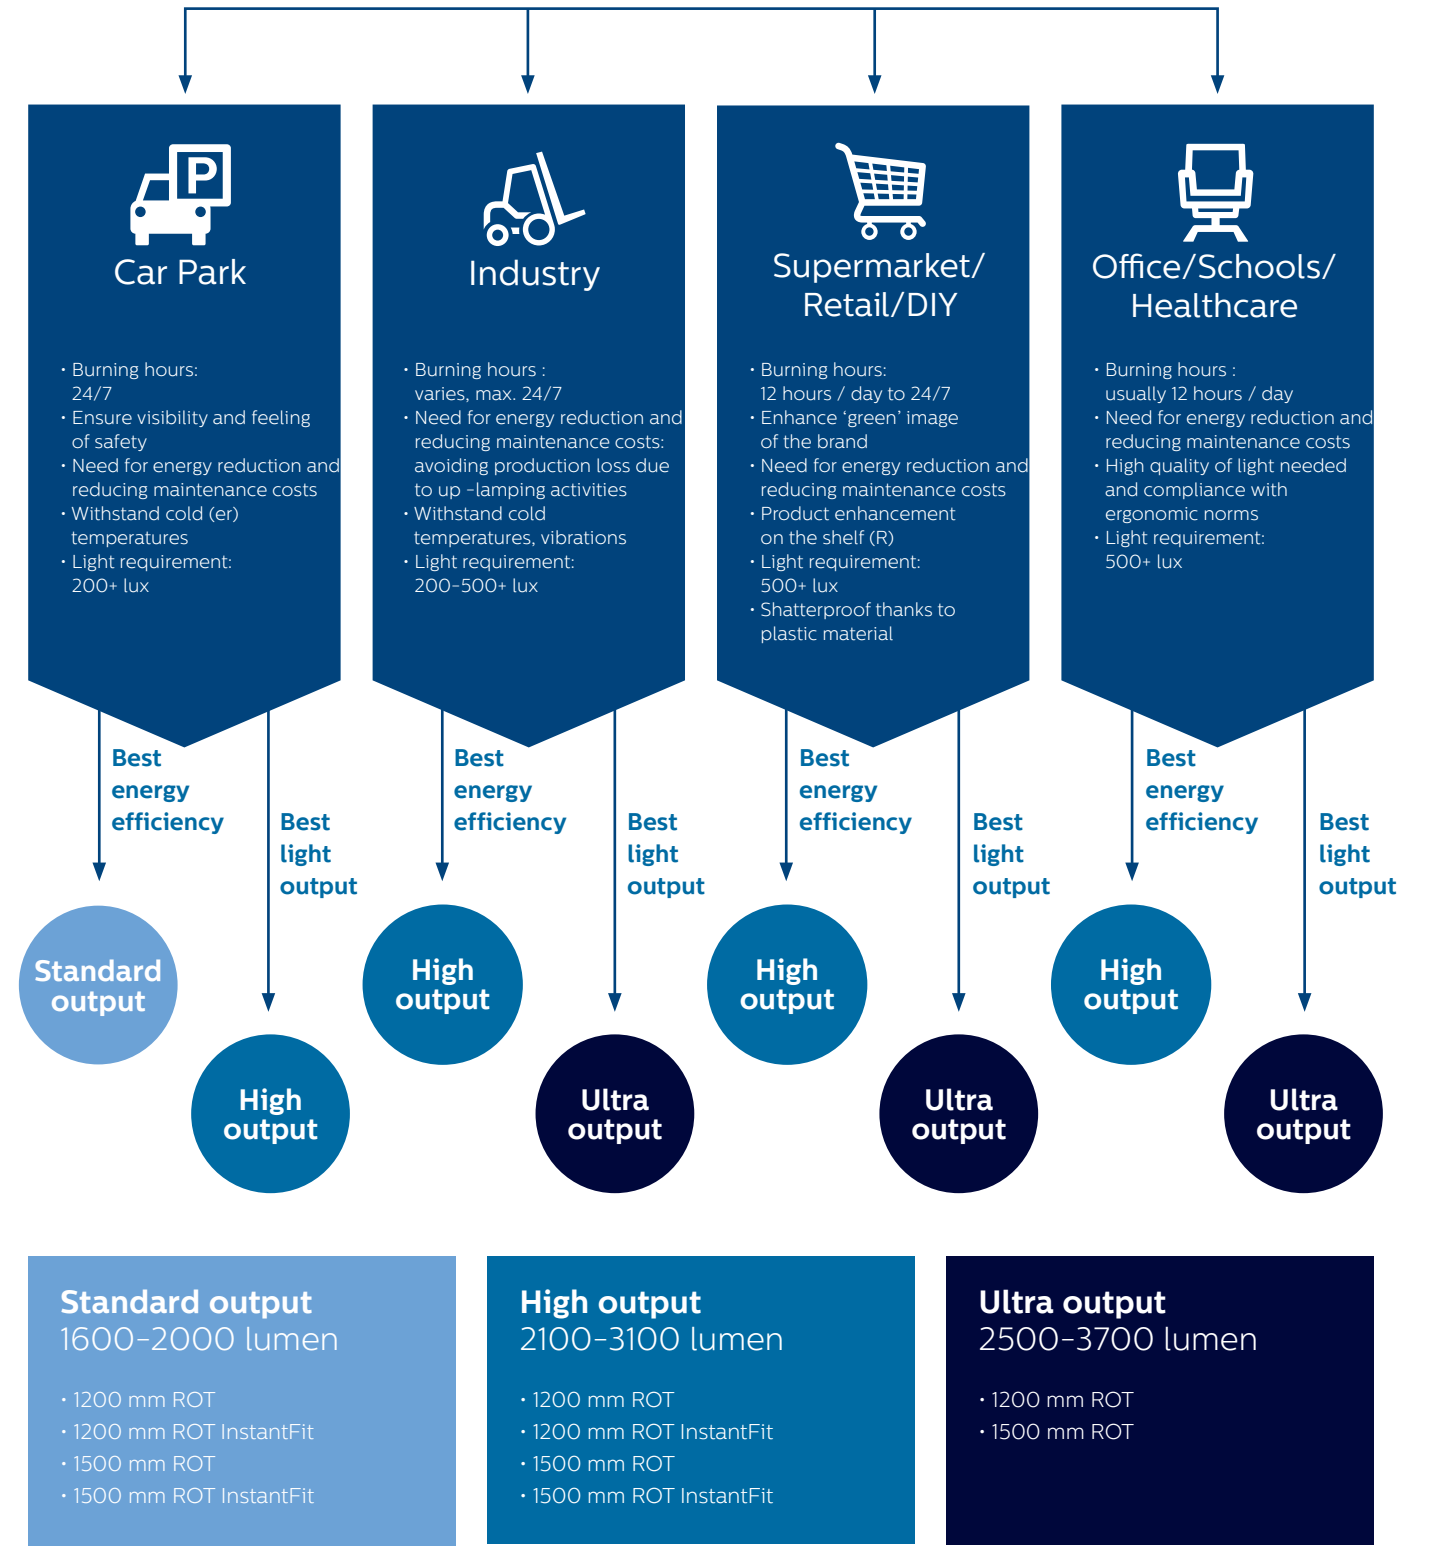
Car Park

• Burning hours: 24/7
• Ensure visibility and feeling of safety
• Need for energy reduction and reducing maintenance costs
• Withstand cold (er) temperatures
• Light requirement: 200+ lux

Best energy efficiency

Best light output

Standard output

High output

Industry

• Burning hours : varies, max. 24/7
• Need for energy reduction and reducing maintenance costs: avoiding production loss due to up -lamping activities
• Withstand cold temperatures, vibrations
• Light requirement: 200-500+ lux

Best energy efficiency

Best light output

High output

Ultra output

Supermarket/ Retail/DIY

• Burning hours: 12 hours / day to 24/7
• Enhance 'green' image of the brand
• Need for energy reduction and reducing maintenance costs
• Product enhancement on the shelf (R)
• Light requirement: 500+ lux
• Shatterproof thanks to plastic material

Best energy efficiency

Best light output

High output

Ultra output

Office/Schools/ Healthcare

• Burning hours : usually 12 hours / day
• Need for energy reduction and reducing maintenance costs
• High quality of light needed and compliance with ergonomic norms
• Light requirement: 500+ lux

Best energy efficiency

Best light output

High output

Ultra output

Standard output
1600-2000 lumen

• 1200 mm ROT
• 1200 mm ROT InstantFit
• 1500 mm ROT
• 1500 mm ROT InstantFit

High output
2100-3100 lumen

• 1200 mm ROT
• 1200 mm ROT InstantFit
• 1500 mm ROT
• 1500 mm ROT InstantFit

Ultra output
2500-3700 lumen

• 1200 mm ROT
• 1500 mm ROT